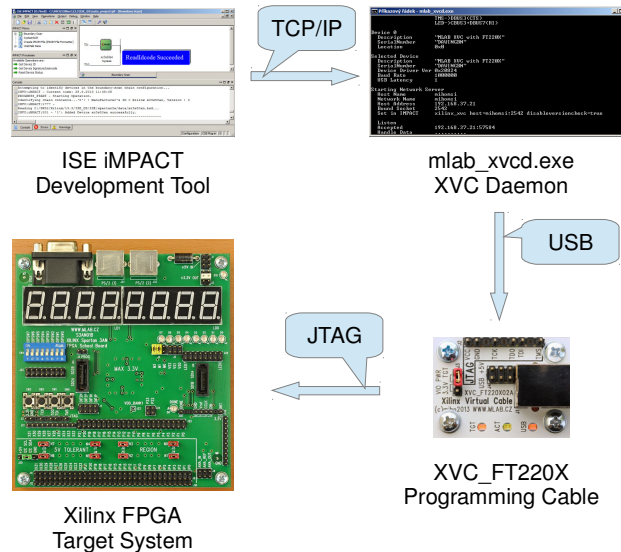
TCP/IP

ISE iMPACT
Development Tool

mlab_xvcd.exe
XVC Daemon

USB

JTAG

Xilinx FPGA
Target System

XVC_FT220X
Programming Cable

WWW.MLAB.CZ

Xilinx Virtual Cable

XVC_FT220X02A

TDI TMS TCK TDO

USB

Device #
Description "MLAB XVC with FT220X"
Selected Device
Starting Network Server
Listen
Accepted 192.168.27.21:57584

ReadIdcode Succeeded

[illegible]